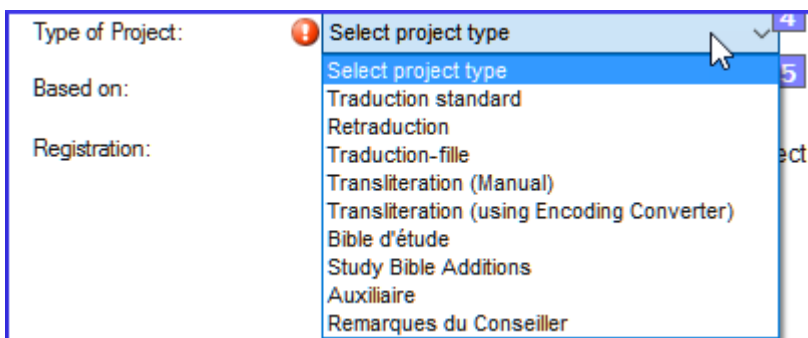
Type of Project: Select project type 4

Based on: 5

Registration: ect

Select project type
Traduction standard
Retraduction
Traduction-fille
Transliteration (Manual)
Transliteration (using Encoding Converter)
Bible d'étude
Study Bible Additions
Auxiliaire
Remarques du Conseiller